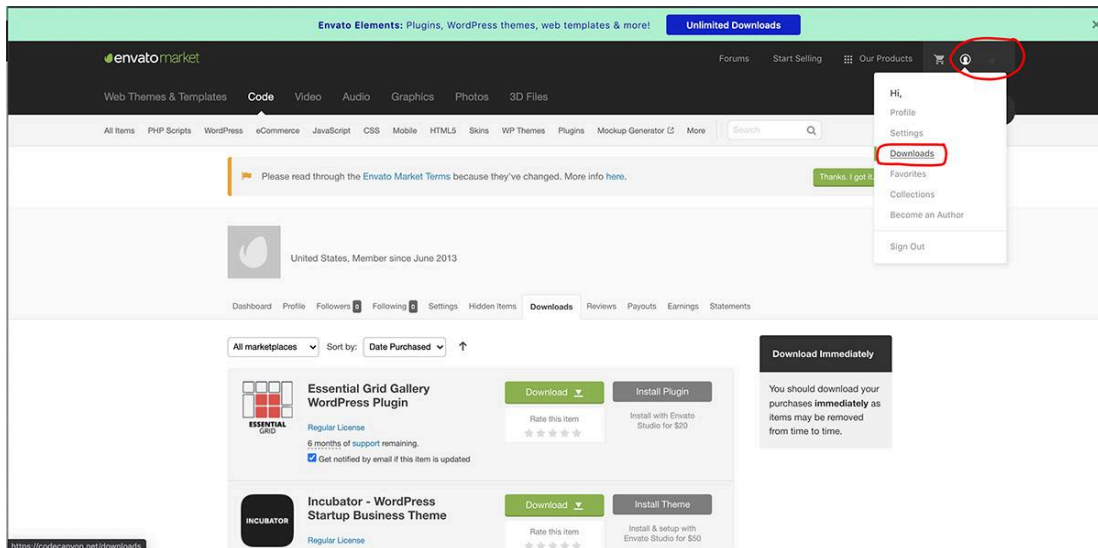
Envato Elements: Plugins, WordPress themes, web templates & more! Unlimited Downloads

envatomarket

Forums Start Selling Our Products

Hi,
Profile
Settings
Downloads
Favorites
Collections
Become an Author
Sign Out

Web Themes & Templates Code Video Audio Graphics Photos 3D Files

All Items PHP Scripts WordPress eCommerce JavaScript CSS Mobile HTML5 Skins WP Themes Plugins Mockup Generator More Search

Please read through the Envato Market Terms because they've changed. More info here. Thanks, I got it.

United States, Member since June 2013

Dashboard Profile Followers 0 Following 0 Settings Hidden Items Downloads Reviews Payouts Earnings Statements

All marketplaces Sort by: Date Purchased

Download Immediately

You should download your purchases immediately as items may be removed from time to time.

ESSENTIAL GRID

Essential Grid Gallery WordPress Plugin
Regular License
6 months of support remaining.
Get notified by email if this item is updated

Download
Rate this item

Install Plugin
Install with Envato Studio for $20

INCUBATOR

Incubator - WordPress Startup Business Theme
Regular License

Download
Rate this item

Install Theme
Install & setup with Envato Studio for $50

https://codecanyon.net/downloads